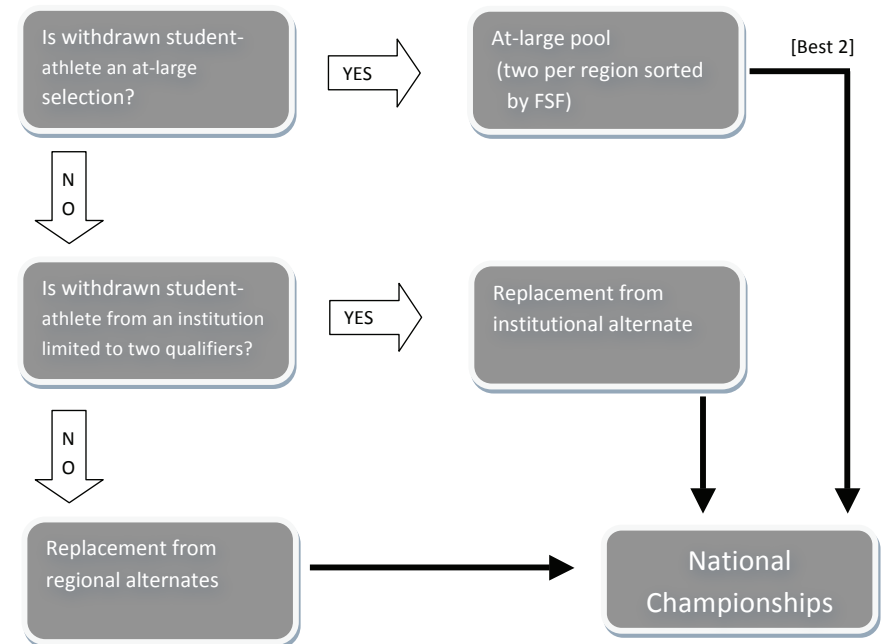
Is withdrawn student-athlete an at-large selection?

YES

At-large pool (two per region sorted by FSF)

[Best 2]

N O

Is withdrawn student-athlete from an institution limited to two qualifiers?

YES

Replacement from institutional alternate

N O

Replacement from regional alternates

National Championships